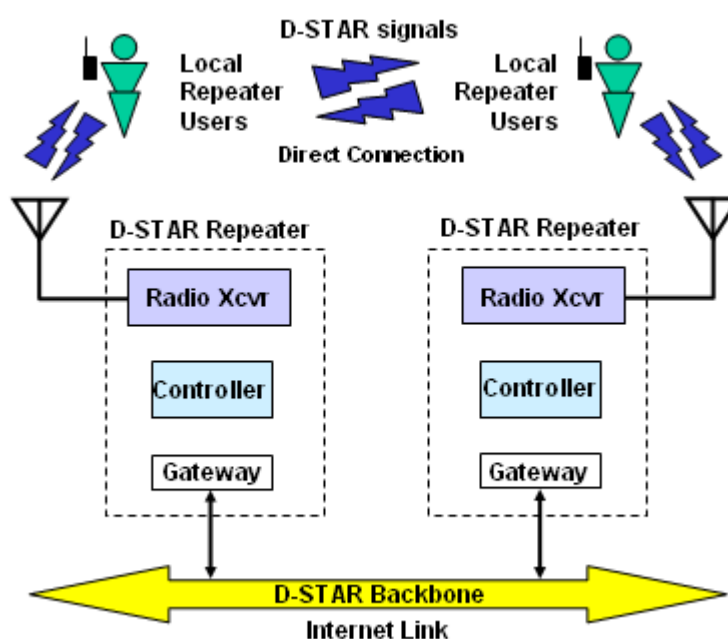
D-STAR signals

Local Repeater Users

Local Repeater Users

Direct Connection

D-STAR Repeater

D-STAR Repeater

Radio Xcvr

Radio Xcvr

Controller

Controller

Gateway

Gateway

D-STAR Backbone

Internet Link